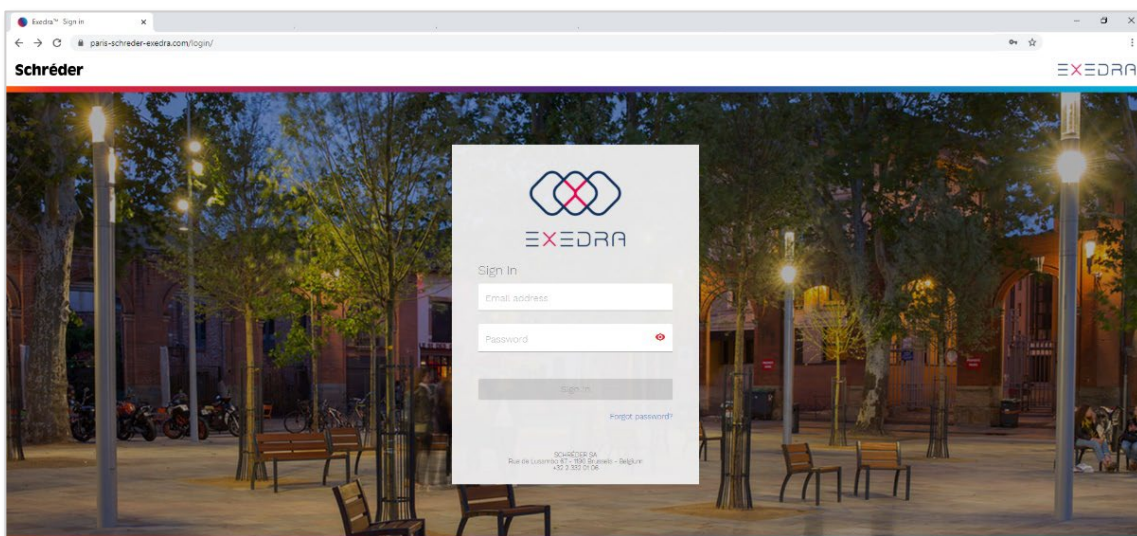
Exedra™ Sign in ×

paris-schreder-exedra.com/login/

Schréder

EXEDRA

EXEDRA

Sign In

Email address

Password

Sign In

Forgot password?

SCHRÉDER SA
Rue de Lusambo 67 - 1190 Brussels - Belgium
+32 2 332 01 06